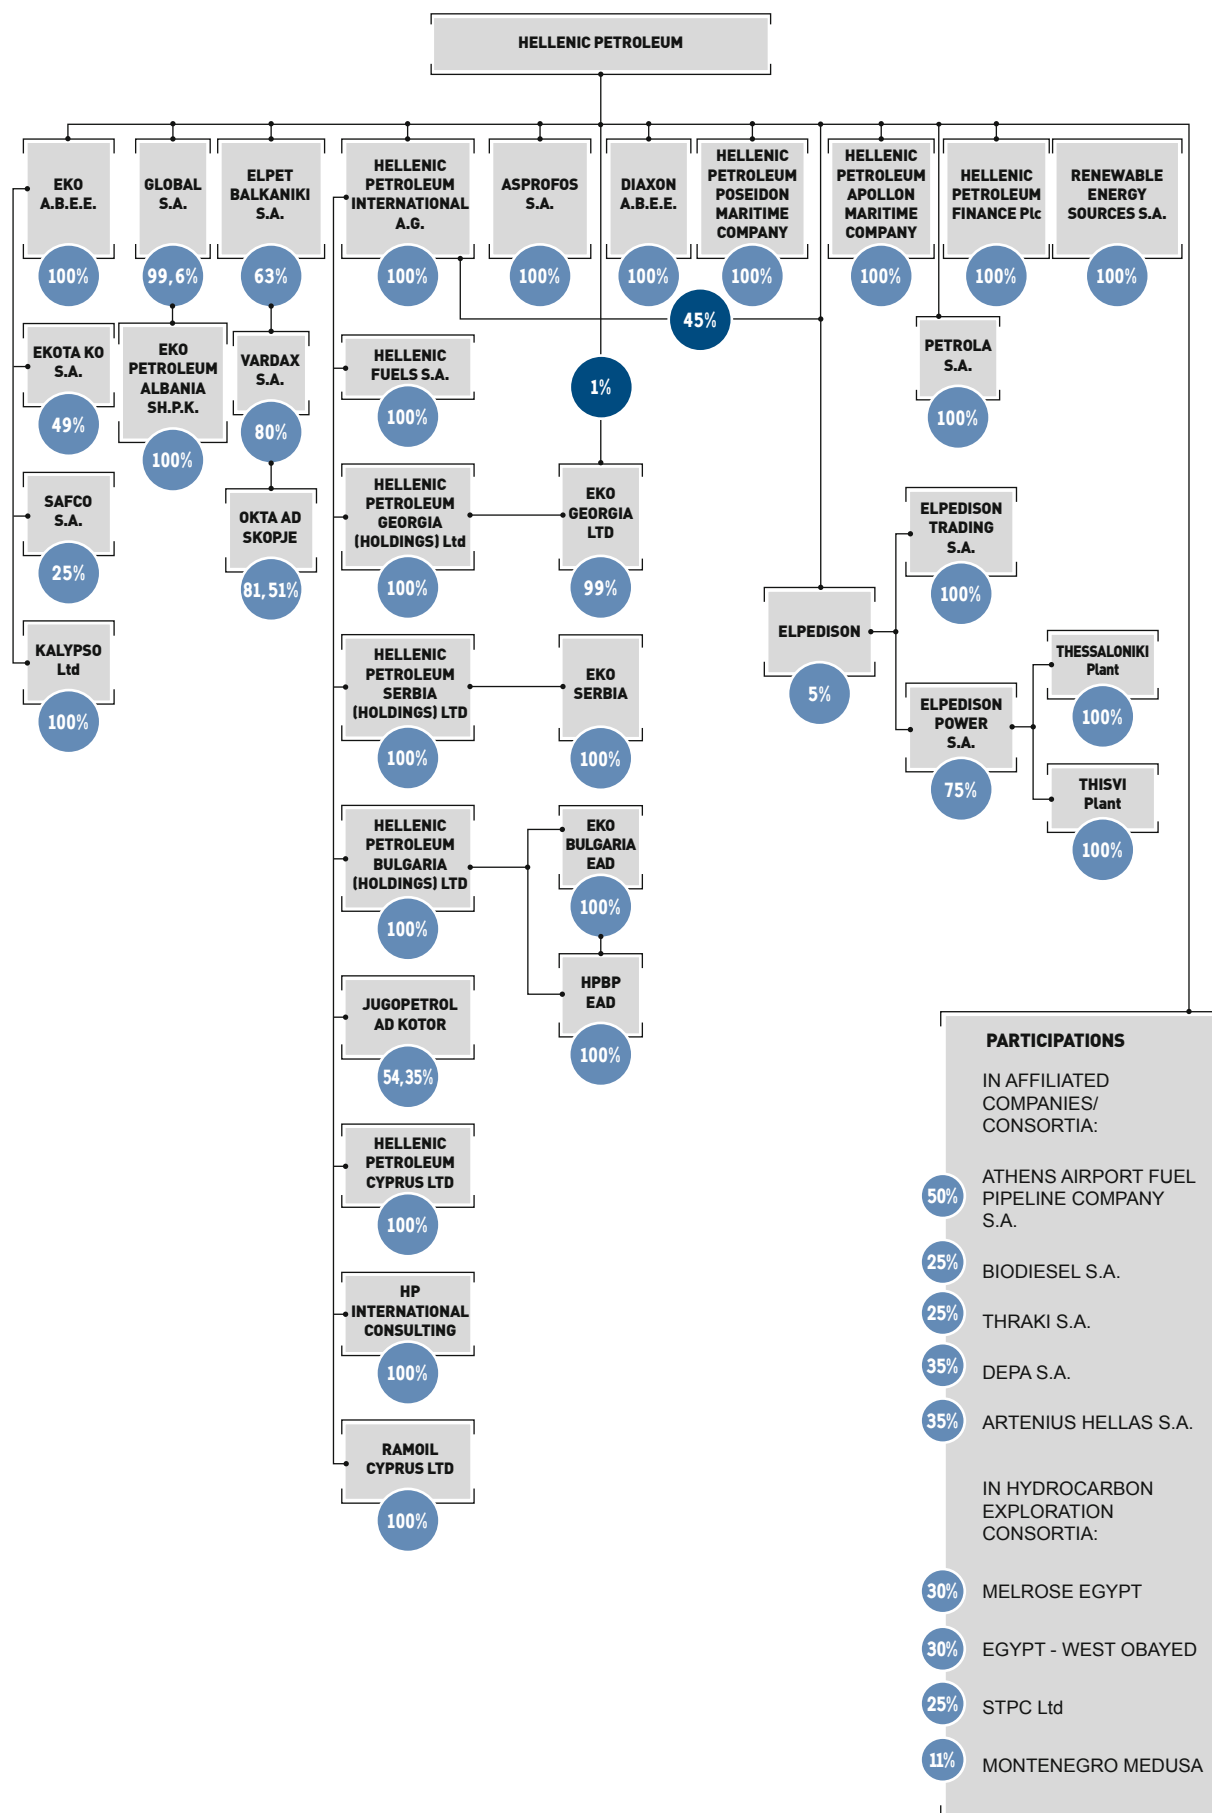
HELLENIC PETROLEUM

EKO A.B.E.E.
100%

GLOBAL S.A.
99,6%

ELPET BALKANIKI S.A.
63%

HELLENIC PETROLEUM INTERNATIONAL A.G.
100%

ASPROFOS S.A.
100%

DIAXON A.B.E.E.
100%

HELLENIC PETROLEUM POSEIDON MARITIME COMPANY
100%

HELLENIC PETROLEUM APOLLON MARITIME COMPANY
100%

HELLENIC PETROLEUM FINANCE Plc
100%

RENEWABLE ENERGY SOURCES S.A.
100%

45%

EKOTA KO S.A.
49%

EKO PETROLEUM ALBANIA SH.P.K.
100%

VARDAX S.A.
80%

HELLENIC FUELS S.A.
100%

1%

PETROLA S.A.
100%

SAFCO S.A.
25%

OKTA AD SKOPJE
81,51%

HELLENIC PETROLEUM GEORGIA (HOLDINGS) Ltd
100%

EKO GEORGIA LTD
99%

ELPEDISON TRADING S.A.
100%

KALYPSO Ltd
100%

HELLENIC PETROLEUM SERBIA (HOLDINGS) LTD
100%

EKO SERBIA
100%

ELPEDISON
5%

THESSALONIKI Plant
100%

ELPEDISON POWER S.A.
75%

THISVI Plant
100%

HELLENIC PETROLEUM BULGARIA (HOLDINGS) LTD
100%

EKO BULGARIA EAD
100%

HPBP EAD
100%

JUGOPETROL AD KOTOR
54,35%

HELLENIC PETROLEUM CYPRUS LTD
100%

HP INTERNATIONAL CONSULTING
100%

RAMOIL CYPRUS LTD
100%

PARTICIPATIONS

IN AFFILIATED COMPANIES/ CONSORTIA:

50% ATHENS AIRPORT FUEL PIPELINE COMPANY S.A.

25% BIODIESEL S.A.

25% THRAKI S.A.

35% DEPA S.A.

35% ARTENIUS HELLAS S.A.

IN HYDROCARBON EXPLORATION CONSORTIA:

30% MELROSE EGYPT

30% EGYPT - WEST OBAYED

25% STPC Ltd

11% MONTENEGRO MEDUSA